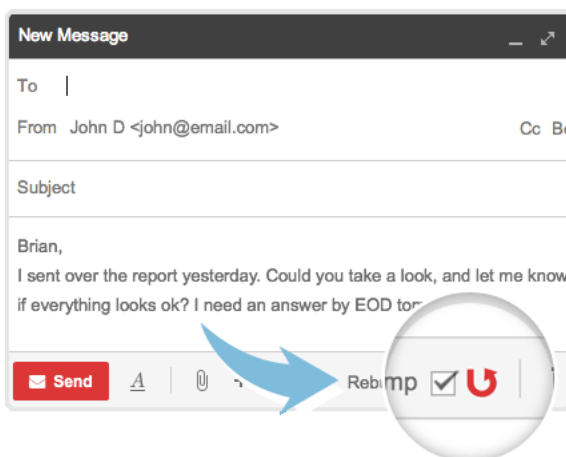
New Message

To

From John D <john@email.com>

Cc Bc

Subject

Brian,

I sent over the report yesterday. Could you take a look, and let me know if everything looks ok? I need an answer by EOD tom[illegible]

Send

Rebump